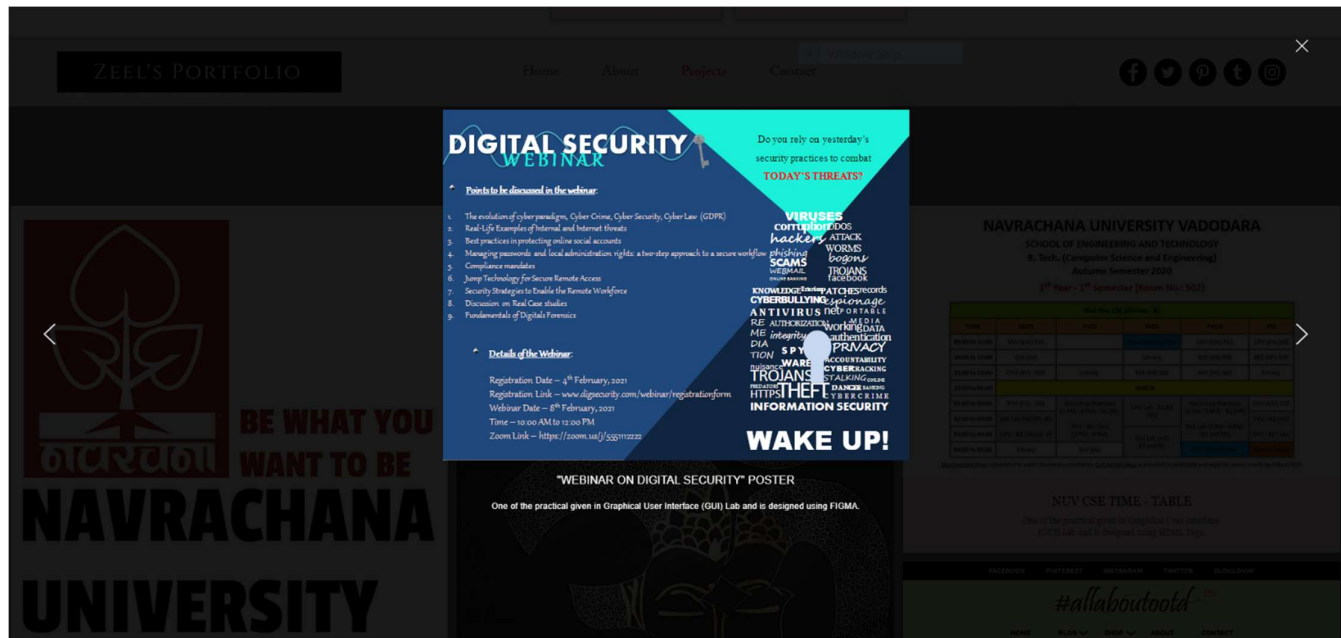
ZEEL'S PORTFOLIO

Home About Projects Contact

DIGITAL SECURITY
WEBINAR

Do you rely on yesterday's security practices to combat
TODAY'S THREATS?

Points to be discussed in the webinar:

1. The evolution of cyber paradigm, Cyber Crime, Cyber Security, Cyber Law (GDPR)
2. Real-Life Examples of Internal and Internet threats
3. Best practices in protecting online social accounts
4. Managing passwords and local administration rights: a two-step approach to a secure workflow
5. Compliance mandates
6. Jump Technology for Secure Remote Access
7. Security Strategies to Enable the Remote Workforce
8. Discussion on Real Case studies
9. Fundamentals of Digitals Forensics

Details of the Webinar:

Registration Date – 4th February, 2021
Registration Link – www.digsecurity.com/webinar/registrationform
Webinar Date – 8th February, 2021
Time – 10:00 AM to 12:00 PM
Zoom Link – https://zoom.us/j/5551112222

VIRUSES corruption DDOS hackers ATTACK phishing WORMS SCAMS bogons WEBMAIL TROJANS facebook KNOWLEDGE PATCHES records CYBERBULLYING espionage ANTIVIRUS net PORTABLE REMEDIATION AUTHORIZATION working DATA integrity authentication SPYWARE PRIVACY ACCOUNTABILITY CYBER TRACKING TROJANS STALKING THEFT DANGER HTTPS CYBERCRIME INFORMATION SECURITY

WAKE UP!

"WEBINAR ON DIGITAL SECURITY" POSTER

One of the practical given in Graphical User Interface (GUI) Lab and is designed using FIGMA.

BE WHAT YOU WANT TO BE
NAVRACHANA
UNIVERSITY

NAVRACHANA UNIVERSITY VADODARA
SCHOOL OF ENGINEERING AND TECHNOLOGY
B. Tech. (Computer Science and Engineering)
Autumn Semester 2020

NUV CSE TIME - TABLE

#allaboutootd